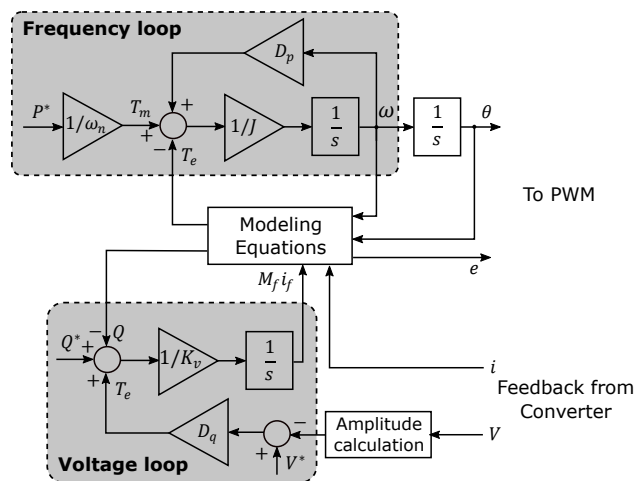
Frequency loop

$D_p$

$P^*$ $1/\omega_n$ $T_m$ + + − $T_e$ $1/J$ $\frac{1}{s}$ $\omega$ $\frac{1}{s}$ $\theta$

To PWM

Modeling Equations

$e$

$M_f i_f$

$Q^*$ + − $Q$ + $T_e$ $1/K_v$ $\frac{1}{s}$

$i$

Feedback from Converter

$D_q$ − + $V^*$ Amplitude calculation $V$

Voltage loop